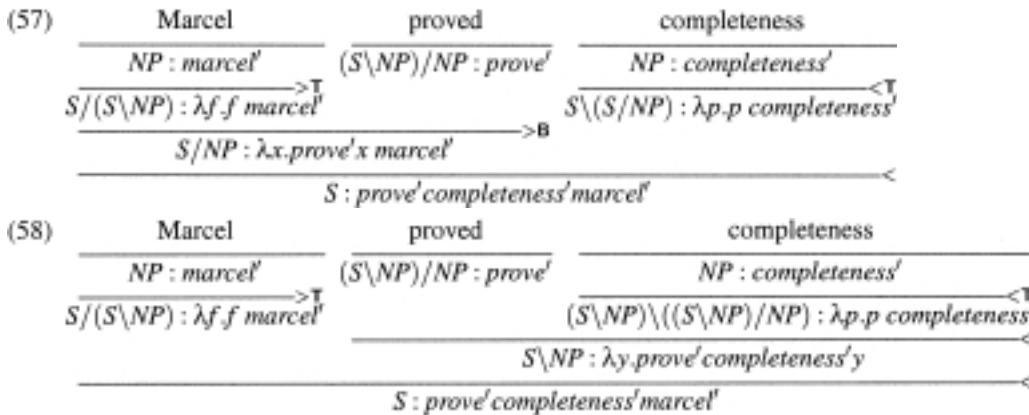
(57) Marcel proved completeness

$NP : marcel'$ $(S\backslash NP)/NP : prove'$ $NP : completeness'$

$>\mathbf{T}$ $<\mathbf{T}$

$S/(S\backslash NP) : \lambda f.f\ marcel'$ $S\backslash(S/NP) : \lambda p.p\ completeness'$

$>\mathbf{B}$

$S/NP : \lambda x.prove' x\ marcel'$

$<$

$S : prove' completeness' marcel'$

(58) Marcel proved completeness

$NP : marcel'$ $(S\backslash NP)/NP : prove'$ $NP : completeness'$

$>\mathbf{T}$ $<\mathbf{T}$

$S/(S\backslash NP) : \lambda f.f\ marcel'$ $(S\backslash NP)\backslash((S\backslash NP)/NP) : \lambda p.p\ completeness$

$<$

$S\backslash NP : \lambda y.prove' completeness' y$

$<$

$S : prove' completeness' marcel'$